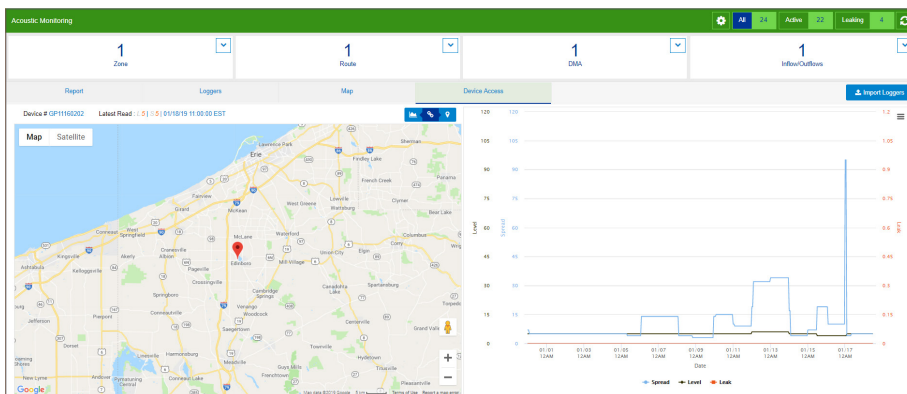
Acoustic Monitoring

All 24 Active 22 Leaking 4

1
Zone

1
Route

1
DMA

1
Inflow/Outflows

Report
Loggers
Map
Device Access
Import Loggers

Device # GP11160202 Latest Read : 1 5 | 3.5 | 01/18/19 11:00:00 EST

Map Satellite

Erie
Lawrence Park
Harborcreek
Sherman
Findley Lake
French Creek
Clymer
Bear Lake
Lowville
Wattsburg
West Greene
Fairview
McKean
Girard
Conneaut
West Springfield
Kingsville
Cranesville
Albion
Edinboro
Waterford
McLane
Union City
Corry
Mill Village
Columbus
Ashtabula
Kelloggsville
Pierpont
Pageville
Crossingville
Cambridge Springs
Venango
Woodcock
Saegertown
Canadohta Lake
Spartansburg
Springboro
Conneautville
Centerville
Jefferson
Harmonsburg
Guys Mills
Titusville
Townville
Hydetown
New Lyme
Andover
Pymatuning Central
Conneaut Lake
Pleasantville
Frenchtown
Grand Valley
Google
Map data ©2019 Google 5 km Terms of Use Report a map error

120
105
90
75
60
45
30
15
0
Level
120
105
90
75
60
45
30
15
0
Spread
1.2
1.05
0.9
0.75
0.6
0.45
0.3
0.15
0
Leak

01/01 12AM
01/03 12AM
01/05 12AM
01/07 12AM
01/09 12AM
01/11 12AM
01/13 12AM
01/15 12AM
01/17 12AM
Date

Spread Level Leak